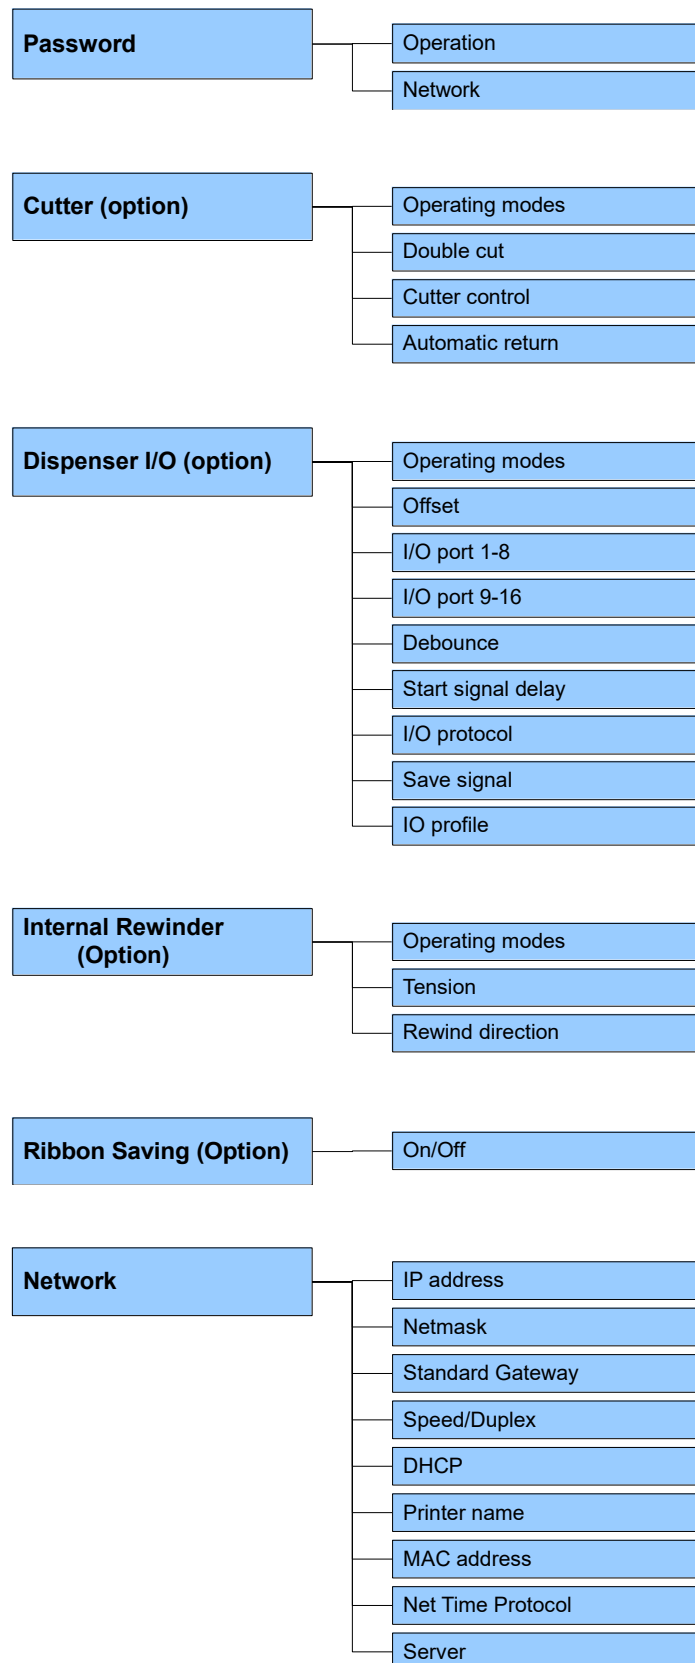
Password

Operation

Network

Cutter (option)

Operating modes

Double cut

Cutter control

Automatic return

Dispenser I/O (option)

Operating modes

Offset

I/O port 1-8

I/O port 9-16

Debounce

Start signal delay

I/O protocol

Save signal

IO profile

Internal Rewinder (Option)

Operating modes

Tension

Rewind direction

Ribbon Saving (Option)

On/Off

Network

IP address

Netmask

Standard Gateway

Speed/Duplex

DHCP

Printer name

MAC address

Net Time Protocol

Server